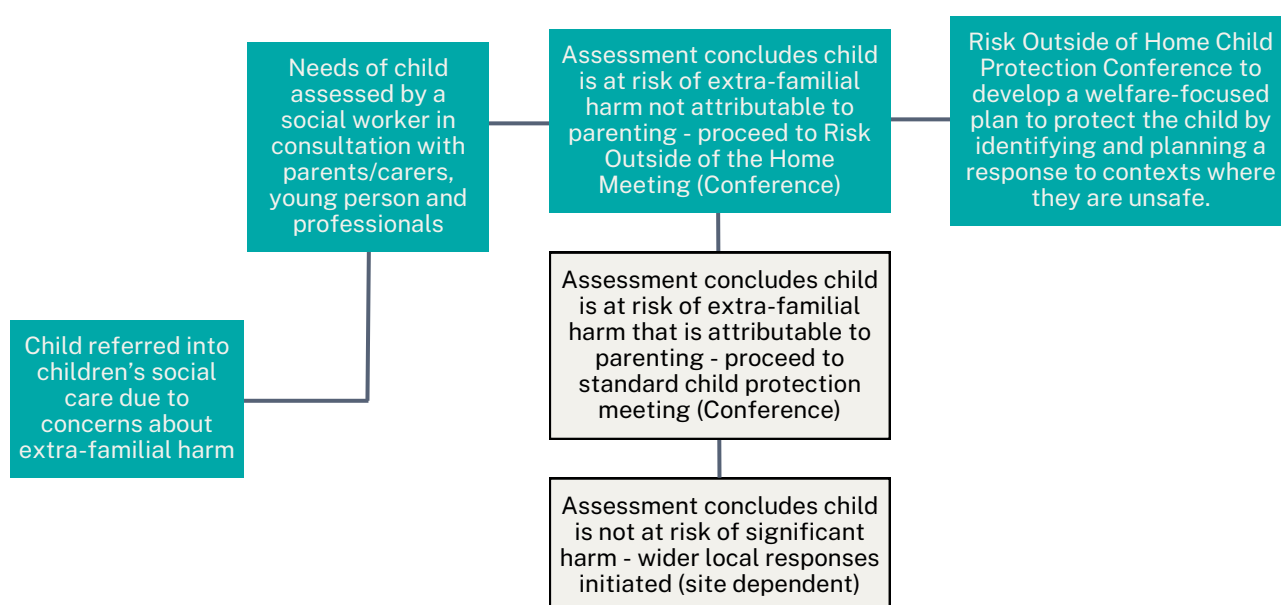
Child referred into children's social care due to concerns about extra-familial harm

Needs of child assessed by a social worker in consultation with parents/carers, young person and professionals

Assessment concludes child is at risk of extra-familial harm not attributable to parenting - proceed to Risk Outside of the Home Meeting (Conference)

Risk Outside of Home Child Protection Conference to develop a welfare-focused plan to protect the child by identifying and planning a response to contexts where they are unsafe.

Assessment concludes child is at risk of extra-familial harm that is attributable to parenting - proceed to standard child protection meeting (Conference)

Assessment concludes child is not at risk of significant harm - wider local responses initiated (site dependent)